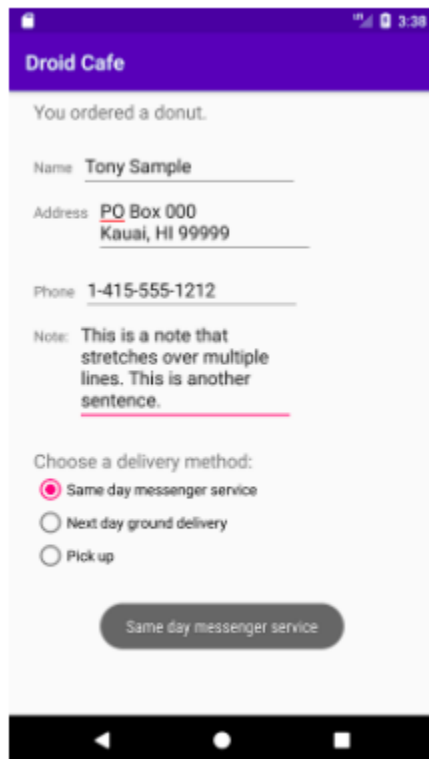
3:38

Droid Cafe

You ordered a donut.

Name Tony Sample

Address PO Box 000
Kauai, HI 99999

Phone 1-415-555-1212

Note: This is a note that stretches over multiple lines. This is another sentence.

Choose a delivery method:

Same day messenger service

Next day ground delivery

Pick up

Same day messenger service